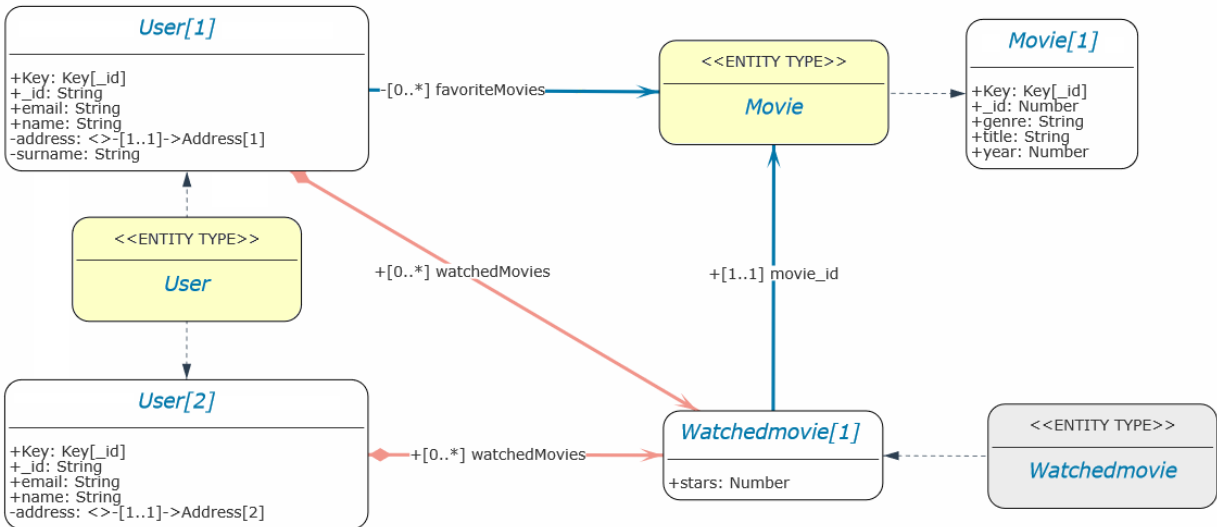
User[1]

+Key: Key[_id]
+_id: String
+email: String
+name: String
-address: <>-[1..1]->Address[1]
-surname: String

-[0..*] favoriteMovies

<<ENTITY TYPE>>

Movie

Movie[1]

+Key: Key[_id]
+_id: Number
+genre: String
+title: String
+year: Number

<<ENTITY TYPE>>

User

+[0..*] watchedMovies

+[1..1] movie_id

User[2]

+Key: Key[_id]
+_id: String
+email: String
+name: String
-address: <>-[1..1]->Address[2]

+[0..*] watchedMovies

Watchedmovie[1]

+stars: Number

<<ENTITY TYPE>>

Watchedmovie